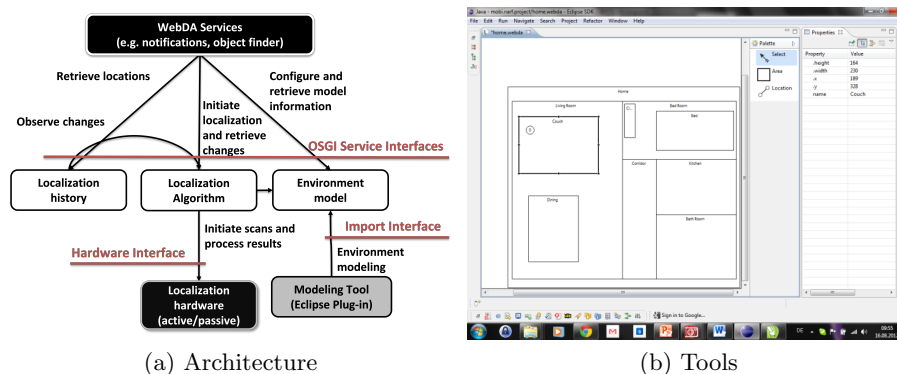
WebDA Services
(e.g. notifications, object finder)

Retrieve locations

Configure and retrieve model information

Initiate localization and retrieve changes

Observe changes

OSGI Service Interfaces

Localization history

Localization Algorithm

Environment model

Import Interface

Initiate scans and process results

Hardware Interface

Environment modeling

Localization hardware (active/passive)

Modeling Tool (Eclipse Plug-in)

(a) Architecture

Java - mobi.narf.project/home.webda - Eclipse SDK

File Edit Run Navigate Search Project Refactor Window Help

*home.webda

Palette

Select

Area

Location

Properties

| Property | Value |
|---|---|
| height | 184 |
| width | 230 |
| x | 189 |
| y | 328 |
| name | Couch |

Home

Living Room

Couch

Bed Room

Bed

Corridor

Kitchen

Dining

Bath Room

Sign in to Google...

DE

09:55
16.08.201

(b) Tools